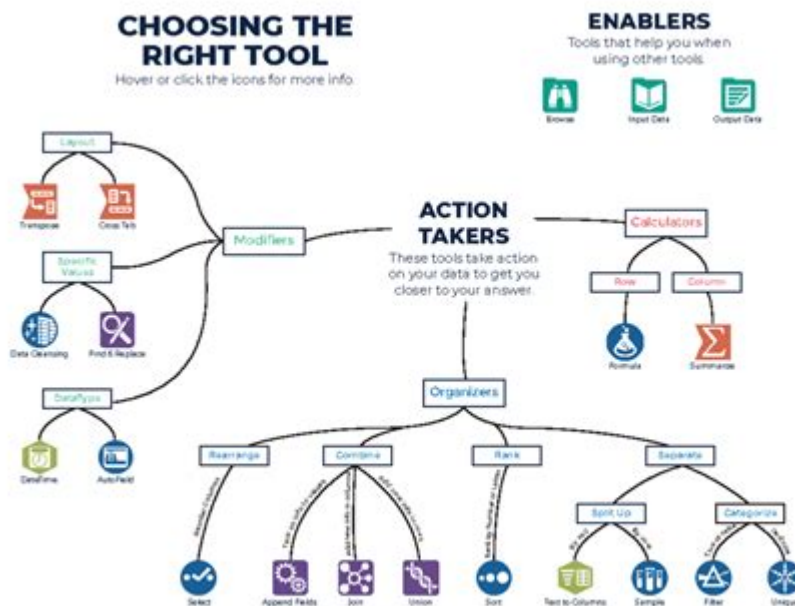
CHOOSING THE RIGHT TOOL
Hover or click the icons for more info.

ENABLERS
Tools that help you when using other tools.

Browse
Input Data
Output Data

Layout
Transpose
Cross Tab

Specific Values
Data Cleansing
Find & Replace

DataType
DateTime
AutoField

Modifiers

ACTION TAKERS
These tools take action on your data to get you closer to your answer.

Calculators
Row
Column
Formula
Summarize

Organizers
Rearrange
Combine
Rank
Separate
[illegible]
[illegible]
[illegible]
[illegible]
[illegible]
Split Up
Categorize
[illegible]
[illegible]
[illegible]
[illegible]
Select
Append Fields
Join
Union
Sort
Text to Columns
Sample
Filter
Unique